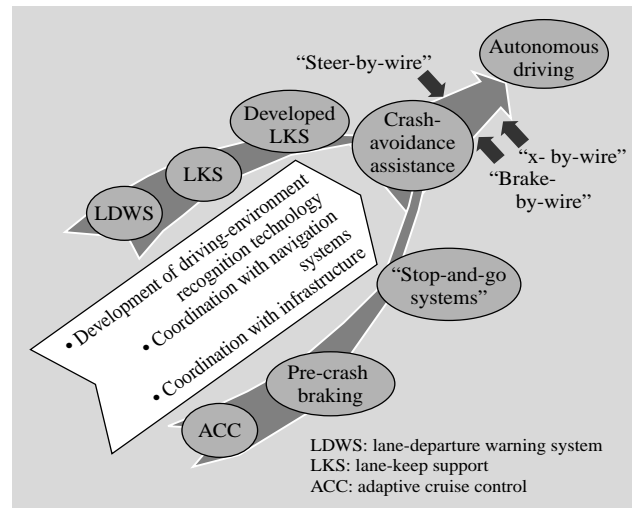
"Steer-by-wire"

Autonomous driving

Developed LKS

Crash-avoidance assistance

"x- by-wire"

"Brake-by-wire"

LKS

LDWS

• Development of driving-environment recognition technology
• Coordination with navigation systems
• Coordination with infrastructure

"Stop-and-go systems"

Pre-crash braking

ACC

LDWS: lane-departure warning system
LKS: lane-keep support
ACC: adaptive cruise control